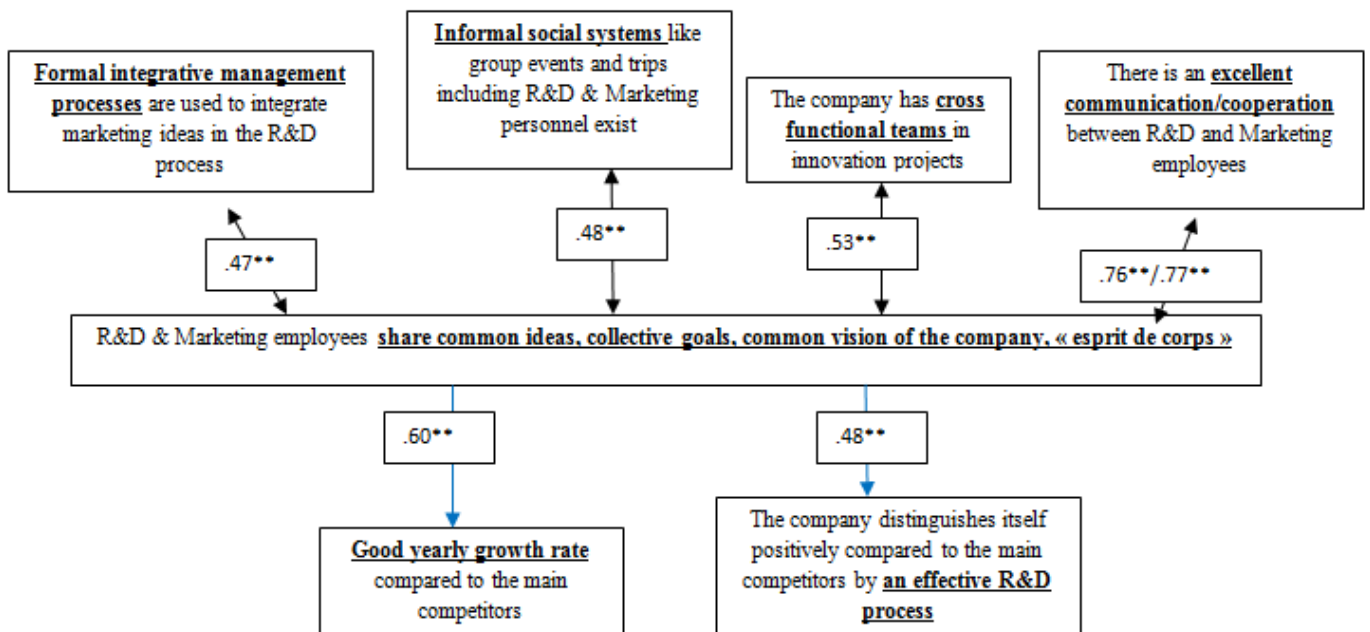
Formal integrative management processes are used to integrate marketing ideas in the R&D process

Informal social systems like group events and trips including R&D & Marketing personnel exist

The company has cross functional teams in innovation projects

There is an excellent communication/cooperation between R&D and Marketing employees

.47**

.48**

.53**

.76**/.77**

R&D & Marketing employees share common ideas, collective goals, common vision of the company, « esprit de corps »

.60**

.48**

Good yearly growth rate compared to the main competitors

The company distinguishes itself positively compared to the main competitors by an effective R&D process